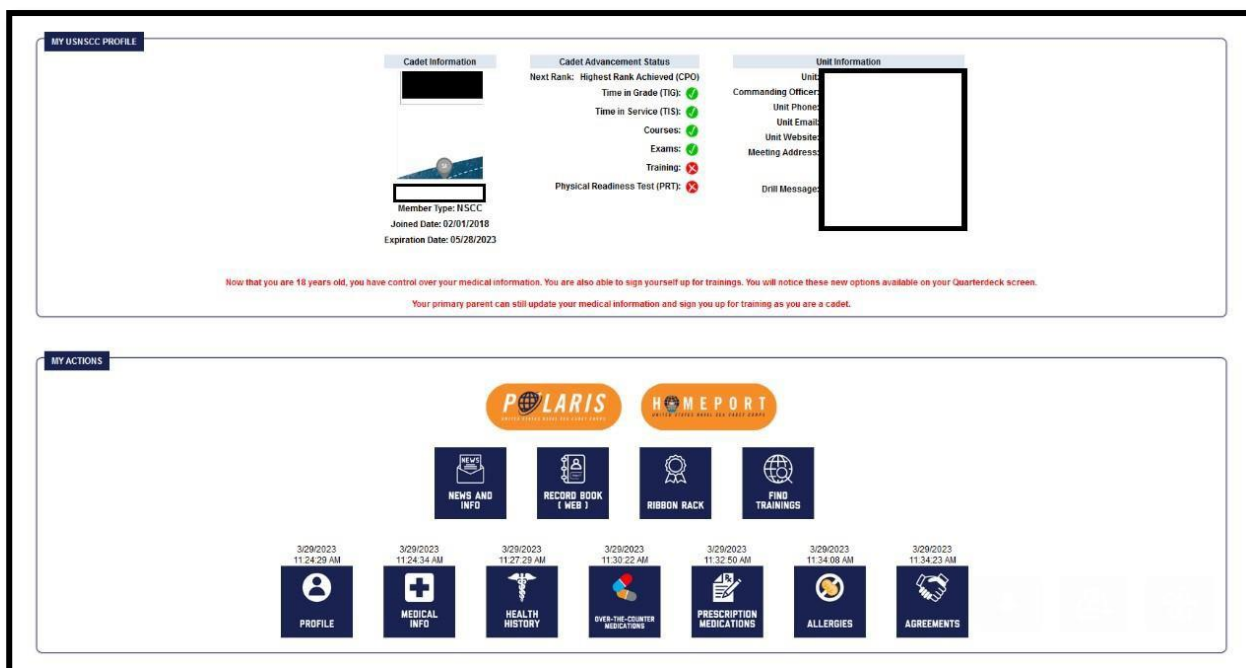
MY USNSCC PROFILE

Cadet Information

Member Type: NSCC
Joined Date: 02/01/2018
Expiration Date: 05/28/2023

Cadet Advancement Status
Next Rank: Highest Rank Achieved (CPO)
Time in Grade (TIG):
Time in Service (TIS):
Courses:
Exams:
Training:
Physical Readiness Test (PRT):

Unit Information
Unit:
Commanding Officer:
Unit Phone:
Unit Email:
Unit Website:
Meeting Address:
Drill Message:

Now that you are 18 years old, you have control over your medical information. You are also able to sign yourself up for trainings. You will notice these new options available on your Quarterdeck screen.

Your primary parent can still update your medical information and sign you up for training as you are a cadet.

MY ACTIONS

POLARIS
HOMEPORT
UNITED STATES NAVAL SEA CADET CORPS

NEWS AND INFO
RECORD BOOK ( WEB )
RIBBON RACK
FIND TRAININGS

3/29/2023 11:24:29 AM
PROFILE
3/29/2023 11:24:34 AM
MEDICAL INFO
3/29/2023 11:27:29 AM
HEALTH HISTORY
3/29/2023 11:30:22 AM
OVER-THE-COUNTER MEDICATIONS
3/29/2023 11:32:50 AM
PRESCRIPTION MEDICATIONS
3/29/2023 11:34:08 AM
ALLERGIES
3/29/2023 11:34:23 AM
AGREEMENTS